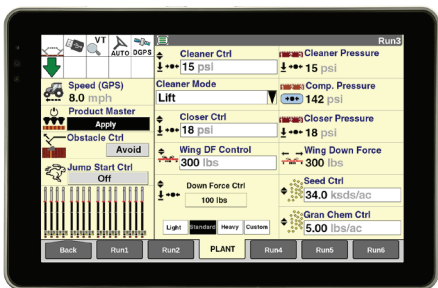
VT
AUTO DGPS
Run3
Speed (GPS)
8.0 mph
Product Master
Apply
Obstacle Ctrl
Avoid
Jump Start Ctrl
Off
Cleaner Ctrl
15 psi
Cleaner Mode
Lift
Closer Ctrl
18 psi
Wing DF Control
300 lbs
Down Force Ctrl
100 lbs
Light
Standard
Heavy
Custom
Cleaner Pressure
15 psi
Comp. Pressure
142 psi
Closer Pressure
18 psi
Wing Down Force
300 lbs
Seed Ctrl
34.0 ksds/ac
Gran Chem Ctrl
5.00 lbs/ac
Back
Run1
Run2
PLANT
Run4
Run5
Run6